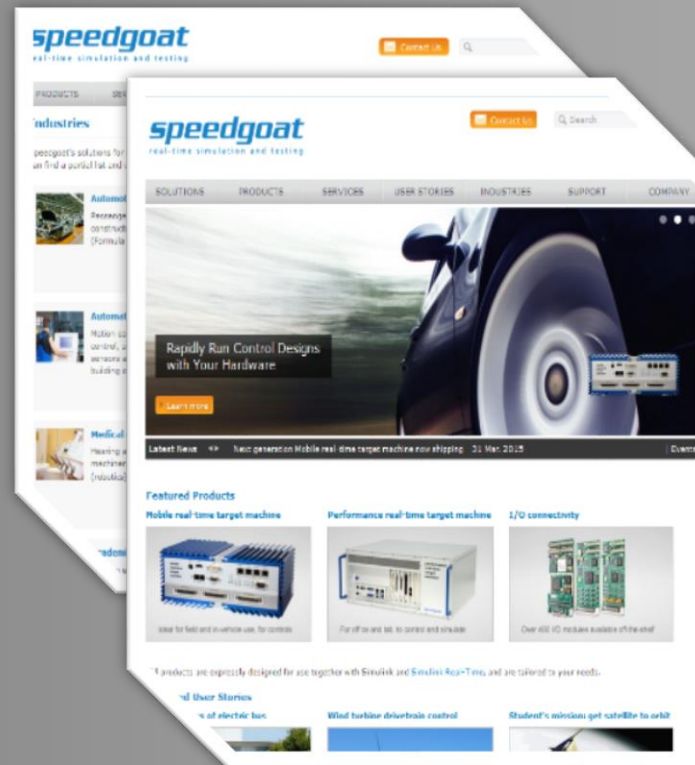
speedgoat
real-time simulation and testing

Contact Us

PRODUCTS

Industries

peedgoat's solutions for
an find a perfect fit and

Automo

Automa

Medical

speedgoat
real-time simulation and testing

Contact Us

Search

SOLUTIONS PRODUCTS SERVICES USER STORIES INDUSTRIES SUPPORT COMPANY

Rapidly Run Control Designs with Your Hardware

Learn more

Latest News Next generation Mobile real-time target machine now shipping 31 Mar. 2015

Events

Featured Products

Mobile real-time target machine

Ideal for field and in-vehicle use, for controls

Performance real-time target machine

For office and lab, to control and simulate

I/O connectivity

Over 400 I/O modules available off the shelf

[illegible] products are expressly designed for use together with Simulink and Simulink Real-Time, and are tailored to your needs.

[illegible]d User Stories

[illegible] of electric bus

Wind turbine drivetrain control

Student's mission: get satellite to orbit